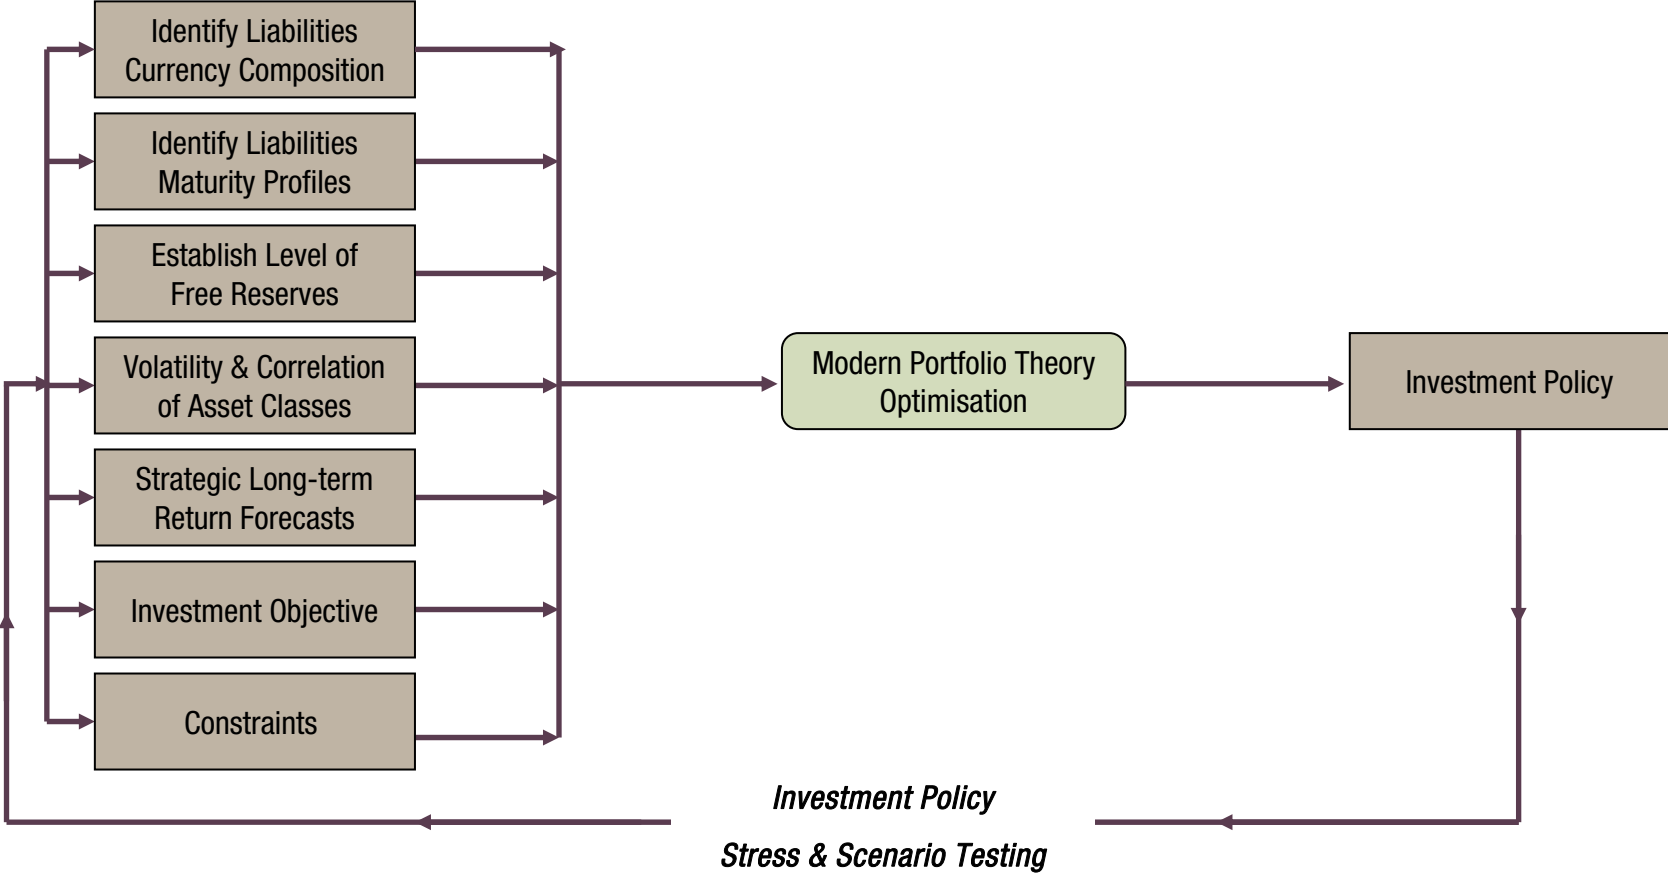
Identify Liabilities Currency Composition

Identify Liabilities Maturity Profiles

Establish Level of Free Reserves

Volatility & Correlation of Asset Classes

Strategic Long-term Return Forecasts

Investment Objective

Constraints

Modern Portfolio Theory Optimisation

Investment Policy

Investment Policy

Stress & Scenario Testing